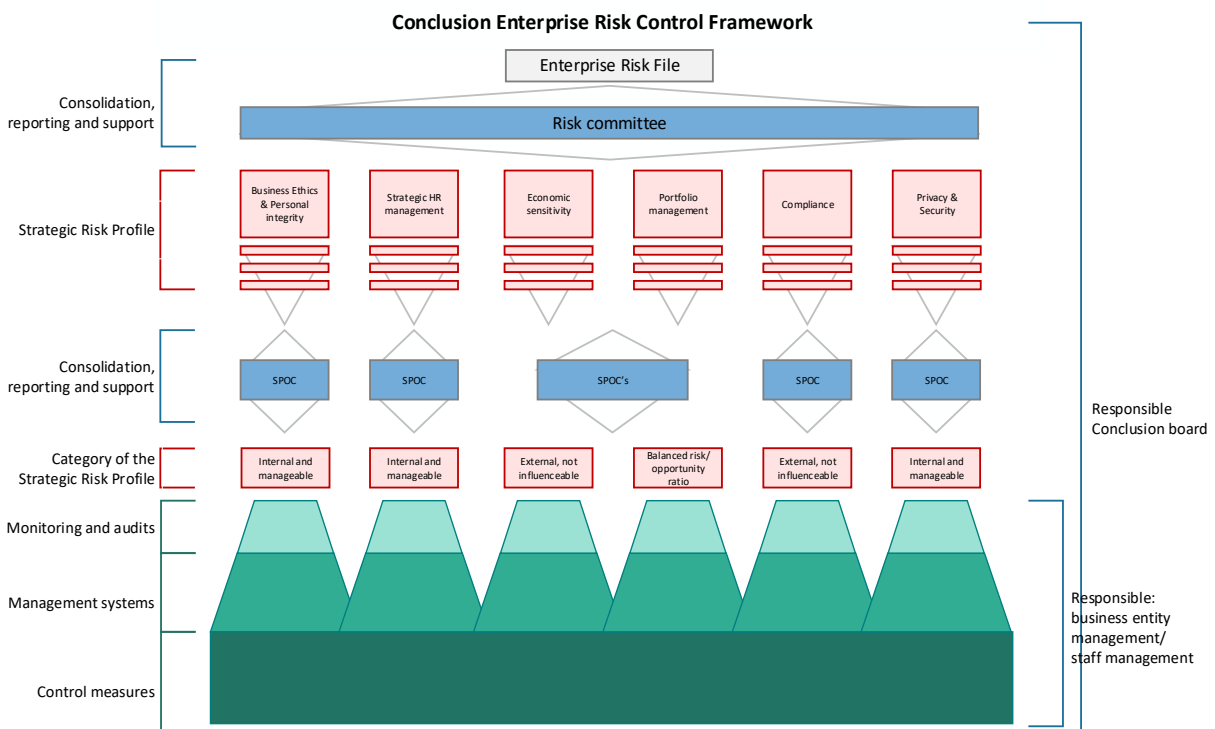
Conclusion Enterprise Risk Control Framework

Enterprise Risk File

Consolidation, reporting and support

Risk committee

Strategic Risk Profile

Business Ethics & Personal integrity

Strategic HR management

Economic sensitivity

Portfolio management

Compliance

Privacy & Security

Consolidation, reporting and support

SPOC

SPOC

SPOC's

SPOC

SPOC

Responsible Conclusion board

Category of the Strategic Risk Profile

Internal and manageable

Internal and manageable

External, not influenceable

Balanced risk/ opportunity ratio

External, not influenceable

Internal and manageable

Monitoring and audits

Management systems

Control measures

Responsible: business entity management/ staff management